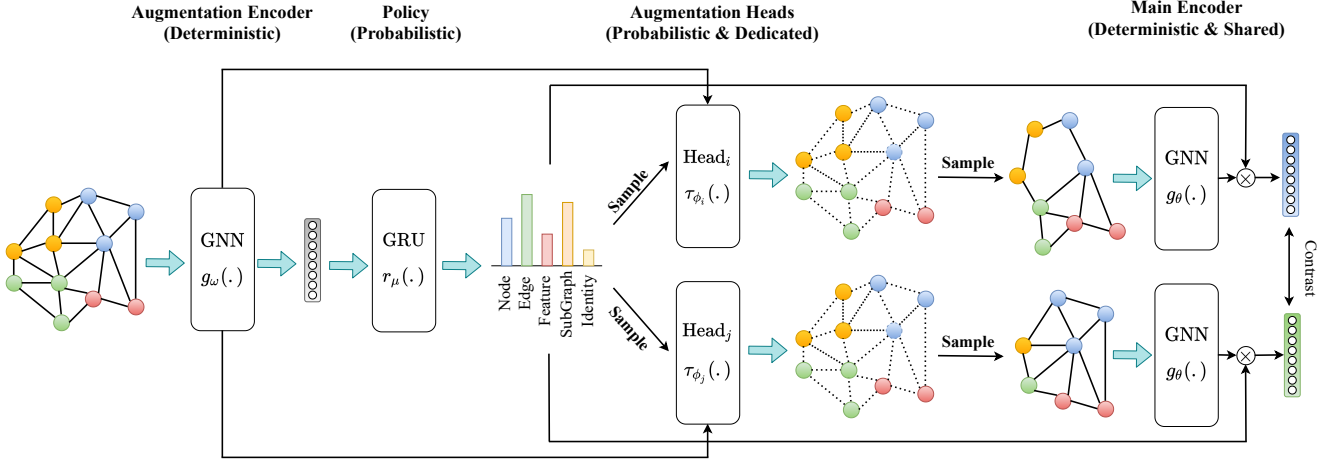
Augmentation Encoder (Deterministic)

Policy (Probabilistic)

Augmentation Heads (Probabilistic & Dedicated)

Main Encoder (Deterministic & Shared)

GNN $g_{\omega}(.)$

GRU $r_{\mu}(.)$

Node Edge Feature SubGraph Identity

Sample

Sample

Head$_i$ $\tau_{\phi_i}(.)$

Head$_j$ $\tau_{\phi_j}(.)$

Sample

Sample

GNN $g_{\theta}(.)$

GNN $g_{\theta}(.)$

Contrast